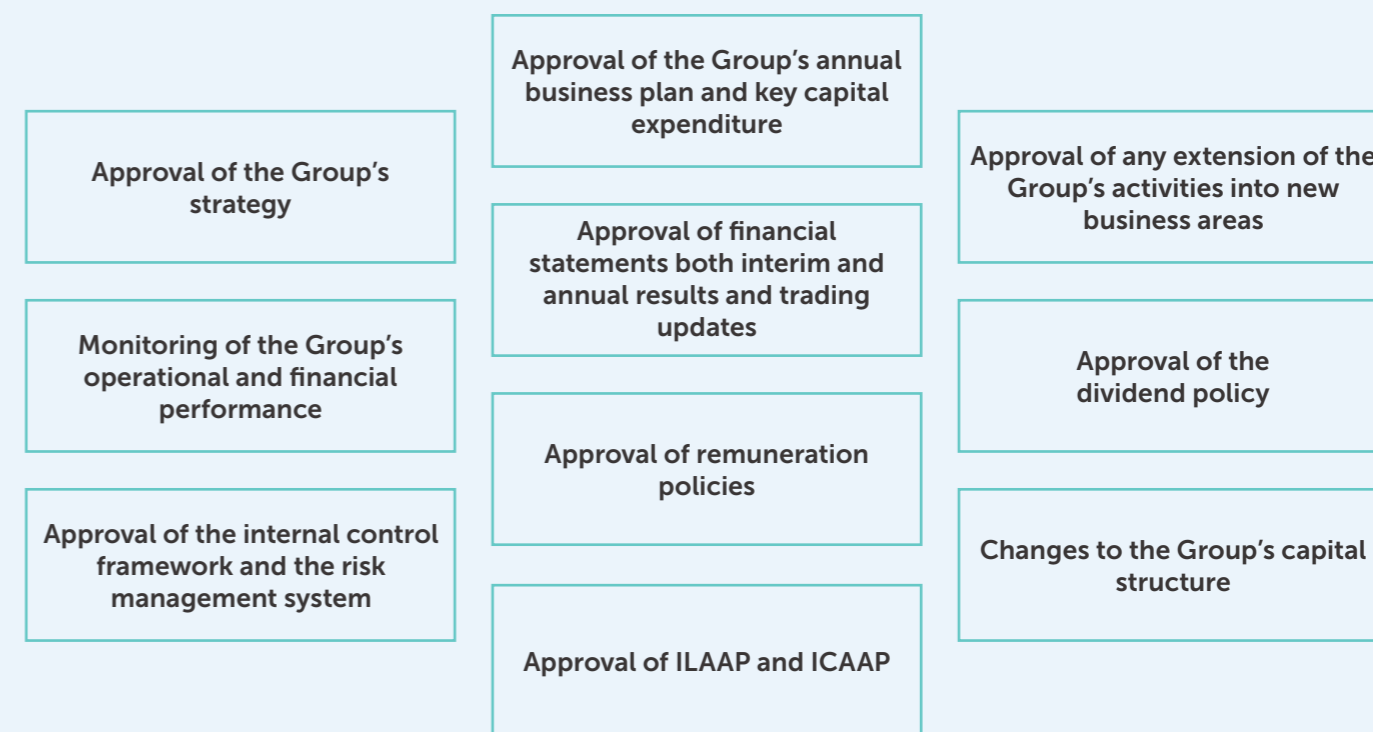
Approval of the Group's strategy

Monitoring of the Group's operational and financial performance

Approval of the internal control framework and the risk management system

Approval of the Group's annual business plan and key capital expenditure

Approval of financial statements both interim and annual results and trading updates

Approval of remuneration policies

Approval of ILAAP and ICAAP

Approval of any extension of the Group's activities into new business areas

Approval of the dividend policy

Changes to the Group's capital structure